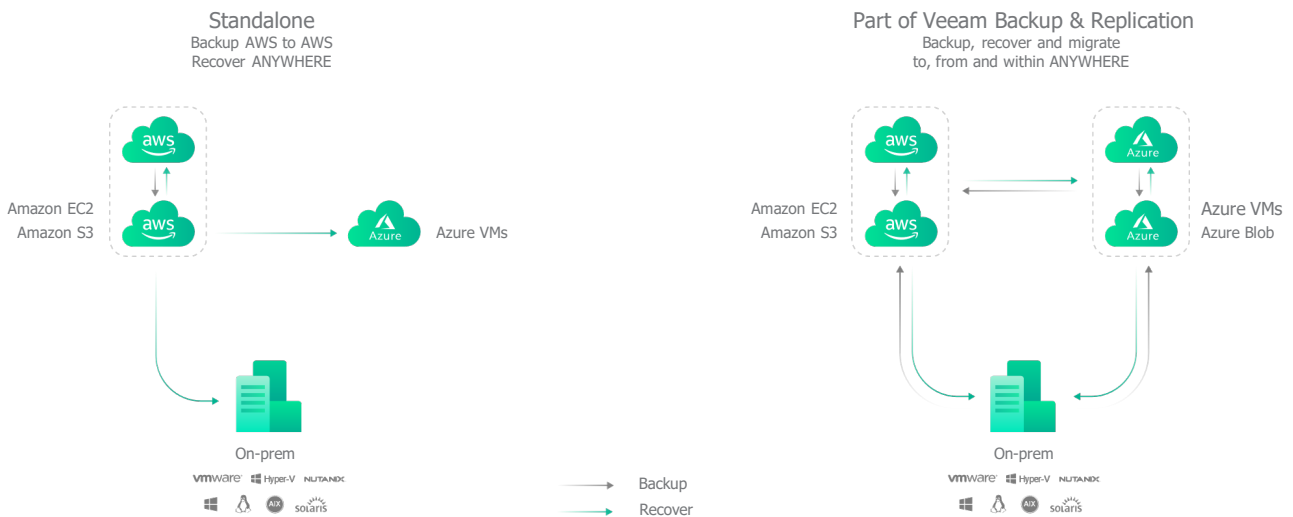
Standalone
Backup AWS to AWS
Recover ANYWHERE

aws

aws

Amazon EC2
Amazon S3

Azure

Azure VMs

On-prem

vmware Hyper-V NUTANIX

AIX solaris

Part of Veeam Backup & Replication
Backup, recover and migrate to, from and within ANYWHERE

aws

aws

Amazon EC2
Amazon S3

Azure

Azure

Azure VMs
Azure Blob

On-prem

vmware Hyper-V NUTANIX

AIX solaris

Backup
Recover